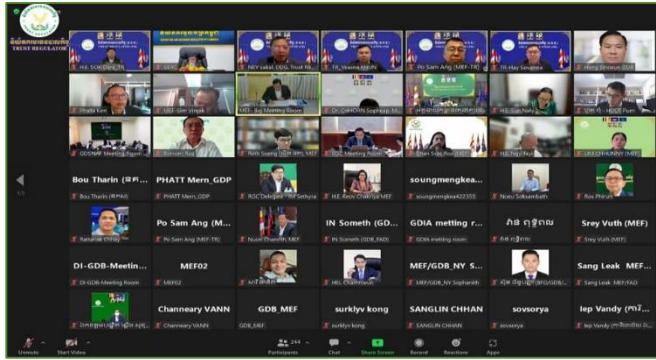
TRUST REGULATOR

H.E. SOK Dara_TR

H.E. Lonh Mom DDG Trust R

TR_Veasna Heng

Po Sam Ang (MEF-TR)

H.E Hay Sengkea

Heng Sovann (DG)

Phalla Kim

UEF_Lim Vireak

MEF_Big Meeting Room

Dr. CHHOAN Sopheap_M

H.E Sun Naly

H.E. IN HOCK Pum

GDSNAF Meeting Room

Bunven Kol

Roth Sopng (GDF-IPP) MEF

RSC Meeting Room

Chan Sophea (MEF)

H.E Pich Noi

UEECHHUNNY (MEF)

Bou Tharin (RPM)

PHATT Mern_GDP

soungmengkea

Bou Tharin (RPM)

PHATT Mern_GDP

RSC Delegate - H.E Sethyra

H.E. Reon Chakriya MEF

soungmengkea422355

Noeu Sokuntheth

Rus Phirum

Rattanak Chhay

Po Sam Ang (M...

IN Someth (GD...

GDIA metting r...

Srey Vuth (MEF)

Po Sam Ang (MEF-TR)

Nuon Chanrithy MEF

IN Someth (GDB_FAD)

GDIA meeting room

Srey Vuth (MEF)

DI-GDB-Meetin...

MEF02

MEF/GDB_NY S...

Sang Leak MEF...

DI-GDB-Meeting Room

MEF02

HEL Chanthoun

MEF/GDB_NY Sophanith

Sang Leak MEF/FAD

Channeary VANN

GDB_MEF

surklyv kong

SANGLIN CHHAN

Iep Vandy (...

Channeary VANN

GDB_MEF

surklyv kong

SANGLIN CHHAN

sovsorya

Iep Vandy

Unmute

Start Video

244

Participants

Chat

Share Screen

Record

Reactions

Apps